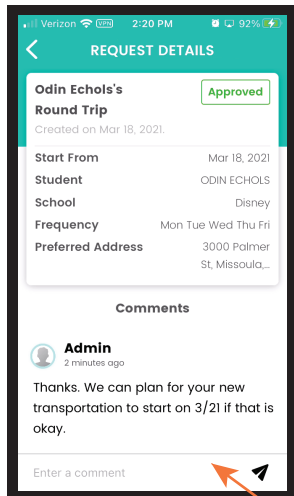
Verizon VPN 2:20 PM 92%

REQUEST DETAILS

Odin Echols's Round Trip
Created on Mar 18, 2021.

Approved

| Start From | Mar 18, 2021 |
|---|---|
| Student | ODIN ECHOLS |
| School | Disney |
| Frequency | Mon Tue Wed Thu Fri |
| Preferred Address | 3000 Palmer St, Missoula,... |

Comments

Admin
2 minutes ago

Thanks. We can plan for your new transportation to start on 3/21 if that is okay.

Enter a comment